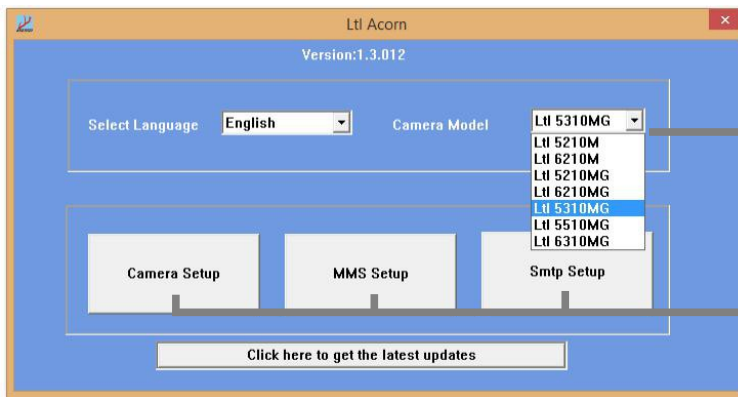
Ltl Acorn

Version:1.3.012

Select Language English

Camera Model Ltl 5310MG

Ltl 5210M
Ltl 6210M
Ltl 5210MG
Ltl 6210MG
Ltl 5310MG
Ltl 5510MG
Ltl 6310MG

Camera Setup

MMS Setup

Smtp Setup

Click here to get the latest updates